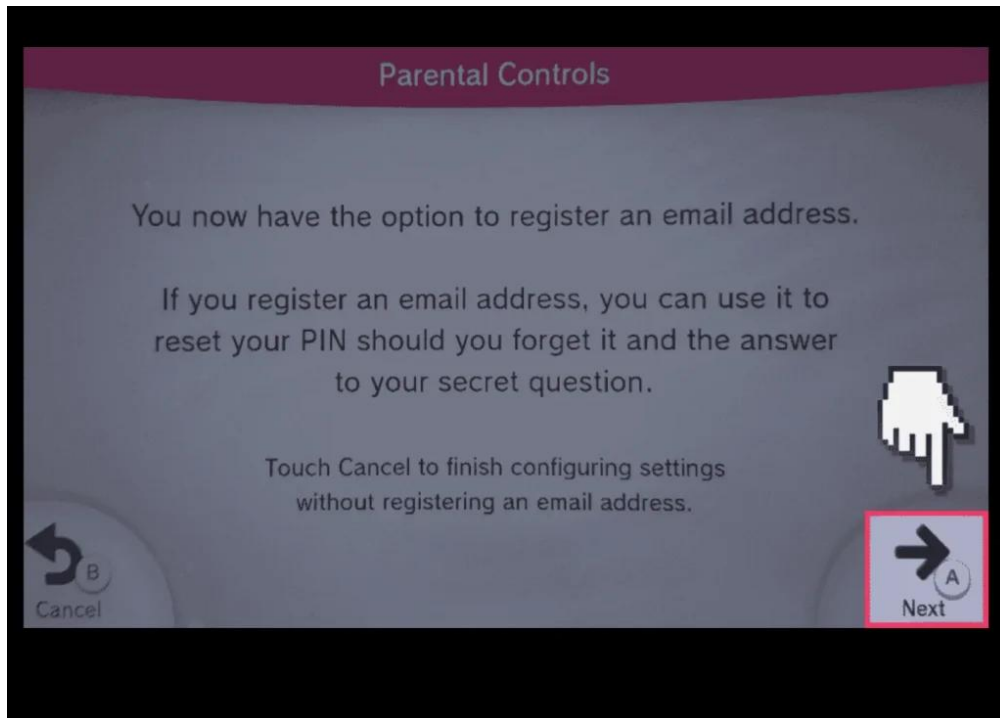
Parental Controls

You now have the option to register an email address.

If you register an email address, you can use it to reset your PIN should you forget it and the answer to your secret question.

Touch Cancel to finish configuring settings without registering an email address.

B
Cancel

A
Next